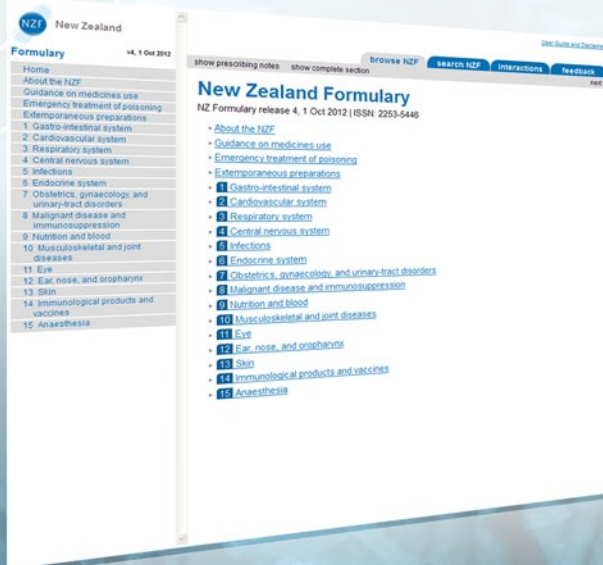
NZF New Zealand

Formulary v4, 1 Oct 2012

Home
About the NZF
Guidance on medicines use
Emergency treatment of poisoning
Extemporaneous preparations
1 Gastro-intestinal system
2 Cardiovascular system
3 Respiratory system
4 Central nervous system
5 Infections
6 Endocrine system
7 Obstetrics, gynaecology, and urinary-tract disorders
8 Malignant disease and immunosuppression
9 Nutrition and blood
10 Musculoskeletal and joint diseases
11 Eye
12 Ear, nose, and oropharynx
13 Skin
14 Immunological products and vaccines
15 Anaesthesia

User Guide and Disclaimer

show prescribing notes show complete section

browse NZF search NZF interactions feedback

next

New Zealand Formulary

NZ Formulary release 4, 1 Oct 2012 | ISSN: 2253-5446

About the NZF
Guidance on medicines use
Emergency treatment of poisoning
Extemporaneous preparations
1 Gastro-intestinal system
2 Cardiovascular system
3 Respiratory system
4 Central nervous system
5 Infections
6 Endocrine system
7 Obstetrics, gynaecology, and urinary-tract disorders
8 Malignant disease and immunosuppression
9 Nutrition and blood
10 Musculoskeletal and joint diseases
11 Eye
12 Ear, nose, and oropharynx
13 Skin
14 Immunological products and vaccines
15 Anaesthesia